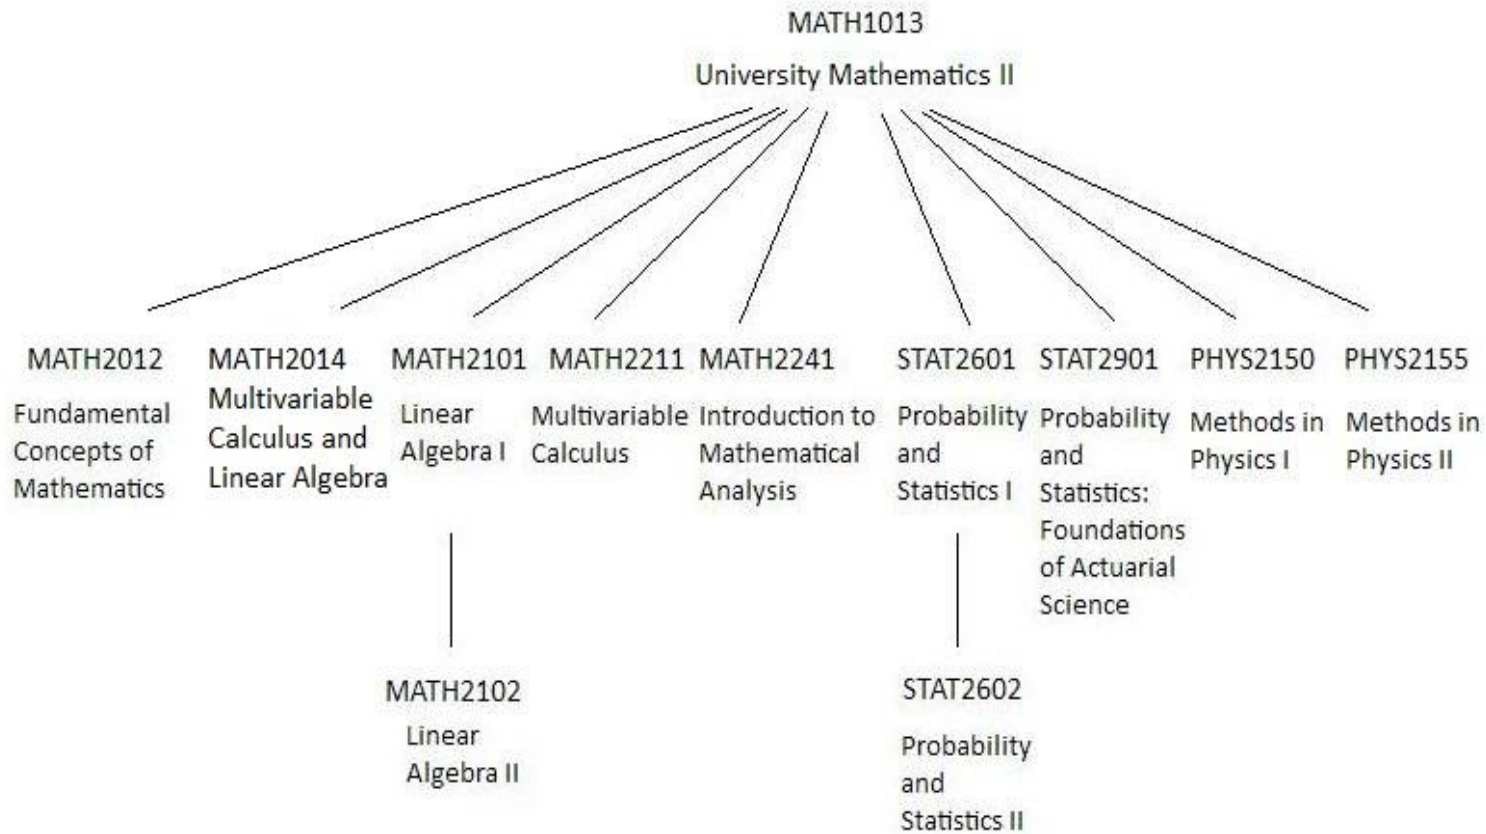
MATH1013

University Mathematics II

MATH2012

Fundamental Concepts of Mathematics

MATH2014

Multivariable Calculus and Linear Algebra

MATH2101

Linear Algebra I

MATH2211

Multivariable Calculus

MATH2241

Introduction to Mathematical Analysis

STAT2601

Probability and Statistics I

STAT2901

Probability and Statistics: Foundations of Actuarial Science

PHYS2150

Methods in Physics I

PHYS2155

Methods in Physics II

MATH2102

Linear Algebra II

STAT2602

Probability and Statistics II